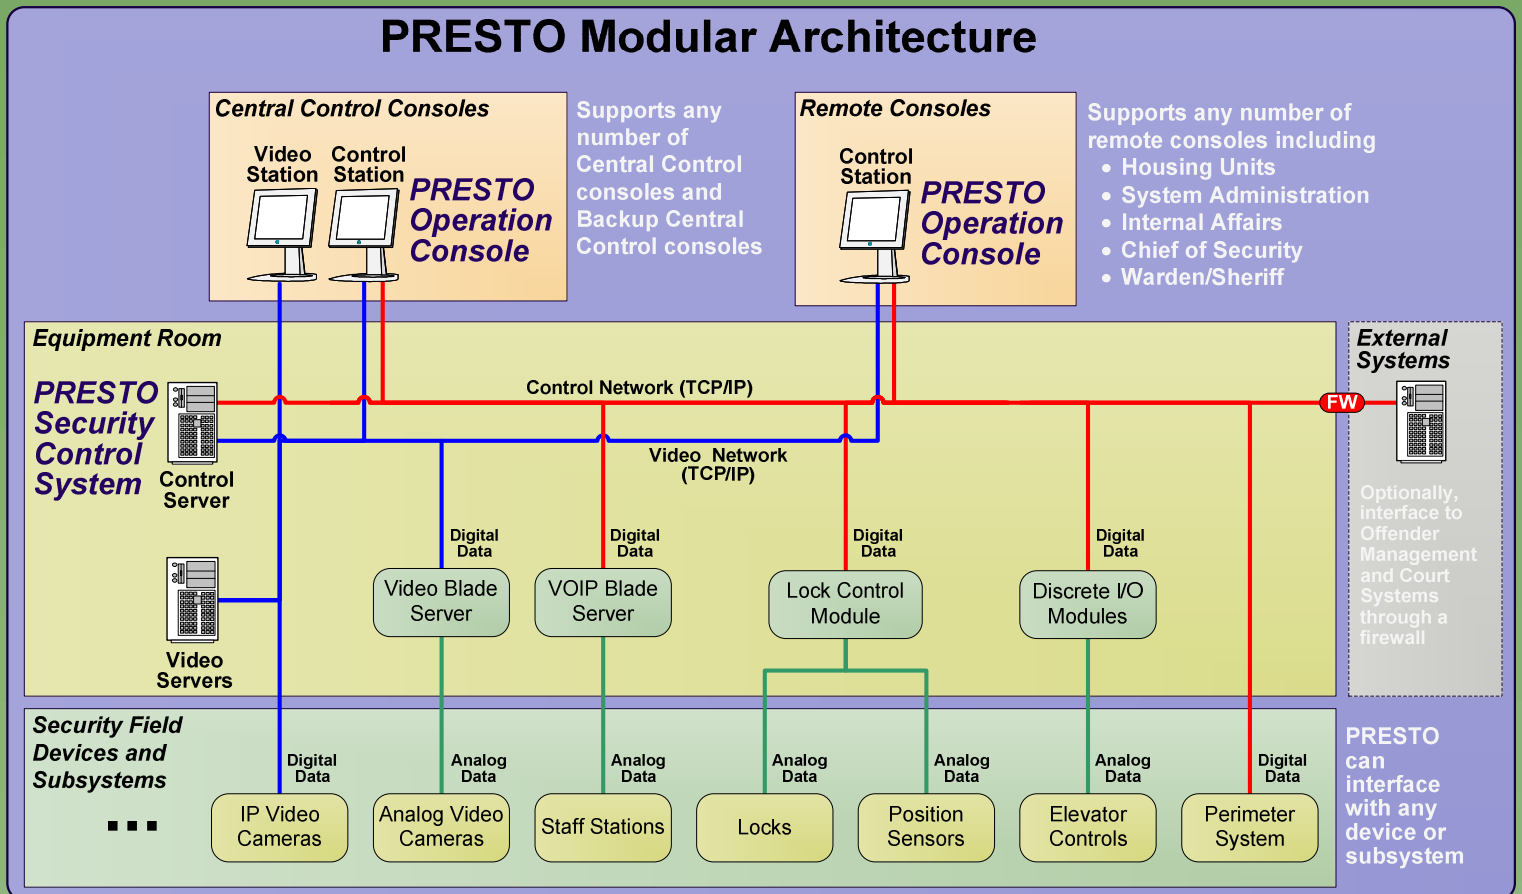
PRESTO Modular Architecture

Central Control Consoles

Video Station

Control Station

PRESTO Operation Console

Supports any number of Central Control consoles and Backup Central Control consoles

Remote Consoles

Control Station

PRESTO Operation Console

Supports any number of remote consoles including
• Housing Units
• System Administration
• Internal Affairs
• Chief of Security
• Warden/Sheriff

Equipment Room

PRESTO Security Control System

Control Server

Control Network (TCP/IP)

Video Network (TCP/IP)

FW

External Systems

Optionally, interface to Offender Management and Court Systems through a firewall

Video Servers

Digital Data

Video Blade Server

Digital Data

VOIP Blade Server

Digital Data

Lock Control Module

Digital Data

Discrete I/O Modules

Security Field Devices and Subsystems

...

Digital Data

IP Video Cameras

Analog Data

Analog Video Cameras

Analog Data

Staff Stations

Analog Data

Locks

Analog Data

Position Sensors

Analog Data

Elevator Controls

Digital Data

Perimeter System

PRESTO can interface with any device or subsystem